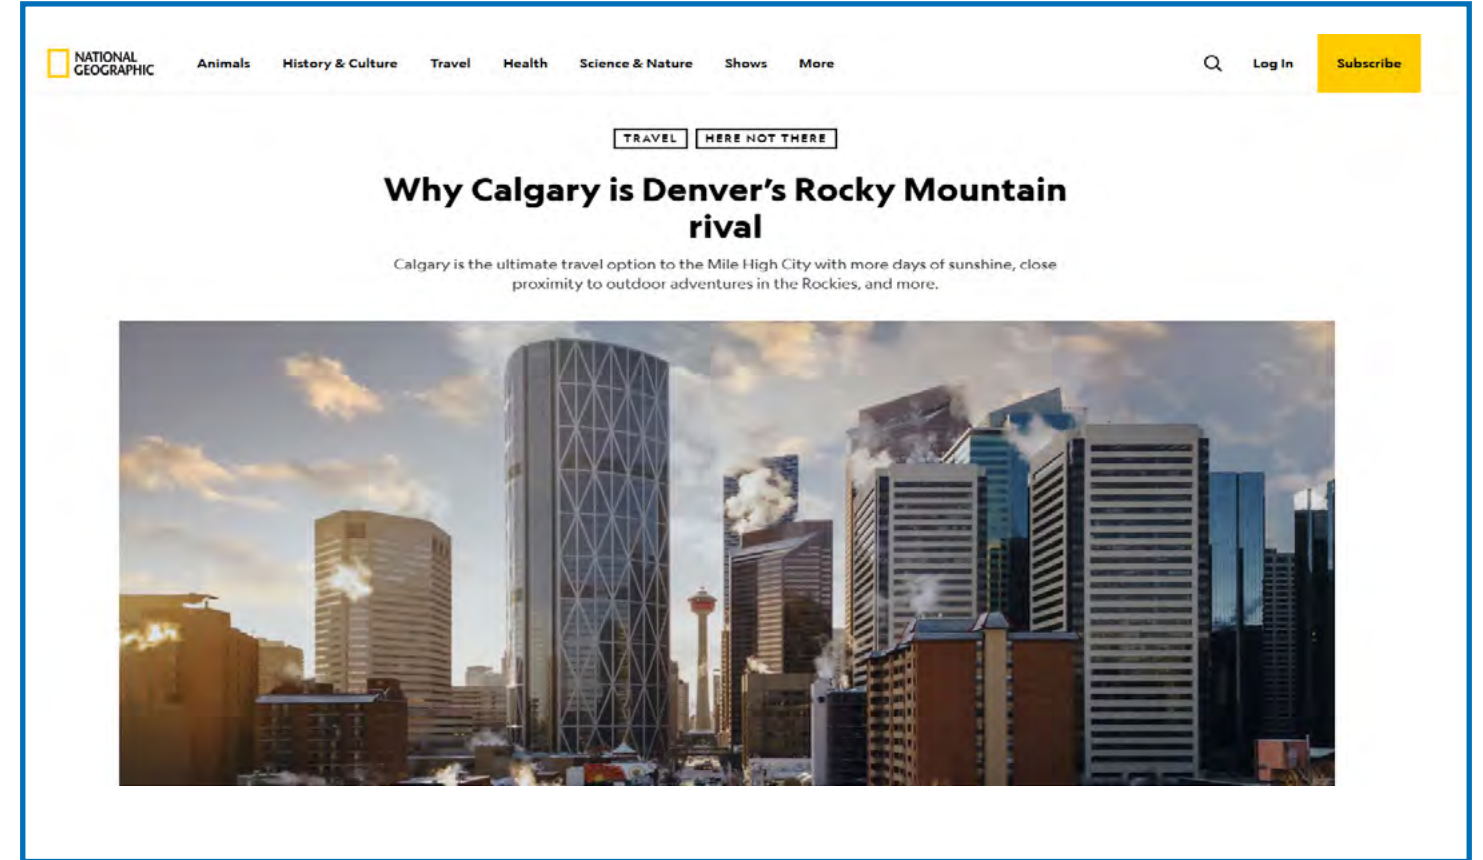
NATIONAL GEOGRAPHIC

Animals History & Culture Travel Health Science & Nature Shows More

Log In Subscribe

TRAVEL HERE NOT THERE

Why Calgary is Denver's Rocky Mountain rival

Calgary is the ultimate travel option to the Mile High City with more days of sunshine, close proximity to outdoor adventures in the Rockies, and more.